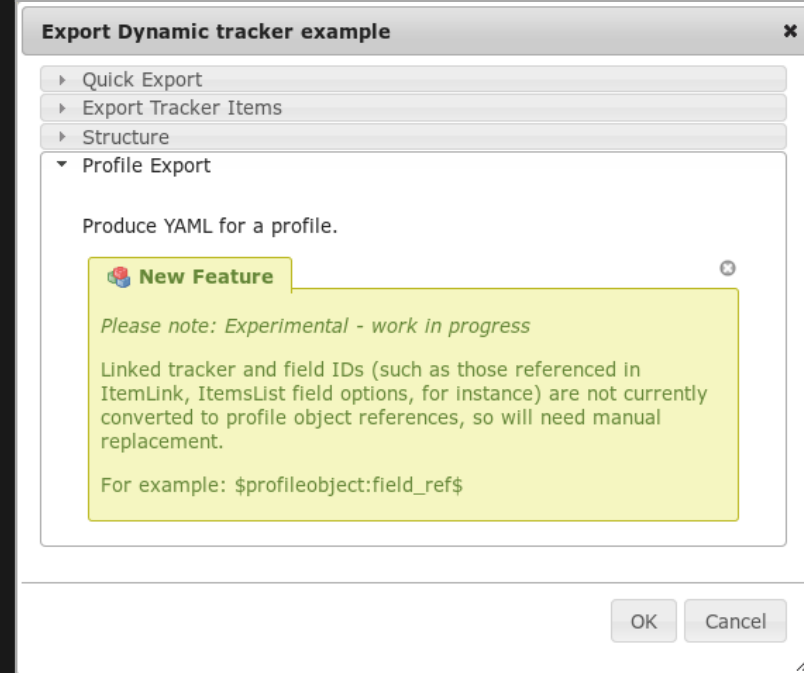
Export Dynamic tracker example

×

Quick Export

Export Tracker Items

Structure

Profile Export

Produce YAML for a profile.

New Feature

Please note: Experimental - work in progress

Linked tracker and field IDs (such as those referenced in ItemLink, ItemsList field options, for instance) are not currently converted to profile object references, so will need manual replacement.

For example: \$profileobject:field_ref\$

OK

Cancel